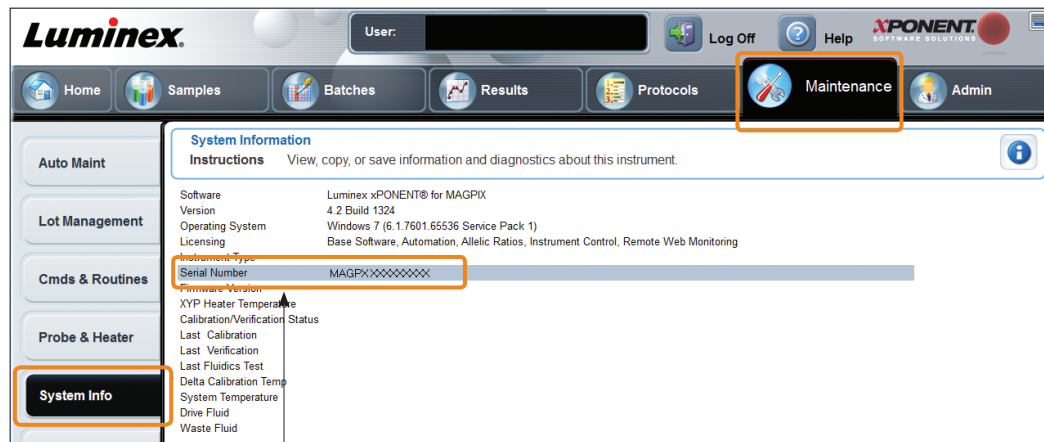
Luminex.

User:

Log Off

Help

xPONENT SOFTWARE SOLUTIONS

Home

Samples

Batches

Results

Protocols

Maintenance

Admin

Auto Maint

Lot Management

Cmds & Routines

Probe & Heater

System Info

System Information

Instructions View, copy, or save information and diagnostics about this instrument.

| | |
|---|---|
| Software | Luminex xPONENT® for MAGPIX |
| Version | 4.2 Build 1324 |
| Operating System | Windows 7 (6.1.7601.65536 Service Pack 1) |
| Licensing | Base Software, Automation, Allelic Ratios, Instrument Control, Remote Web Monitoring |
| Instrument Type | |
| Serial Number | MAGPXXXXXXXXXX |
| Firmware Version | |
| XYP Heater Temperature | |
| Calibration/Verification Status | |
| Last Calibration | |
| Last Verification | |
| Last Fluidics Test | |
| Delta Calibration Temp | |
| System Temperature | |
| Drive Fluid | |
| Waste Fluid | |